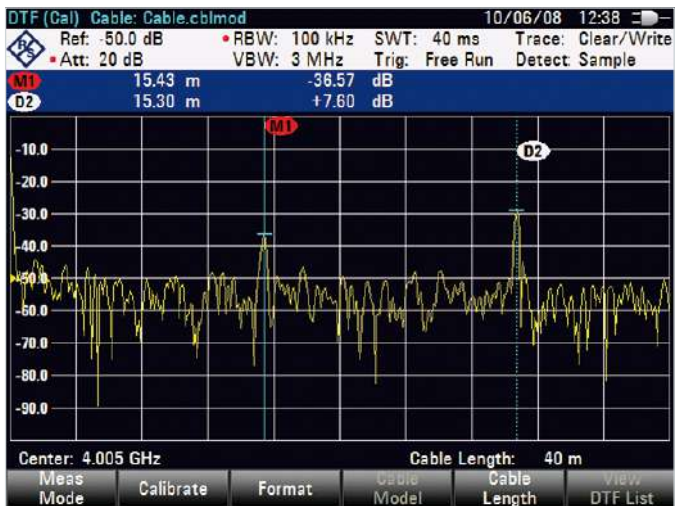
DTF (Cal) Cable: Cable.cblmod 10/06/08 12:38

Ref: -50.0 dB • RBW: 100 kHz SWT: 40 ms Trace: Clear/Write
• Att: 20 dB VBW: 3 MHz Trig: Free Run Detect: Sample

M1 15.43 m -36.57 dB
D2 15.30 m +7.60 dB

M1

D2

-10.0
-20.0
-30.0
-40.0
-50.0
-60.0
-70.0
-80.0
-90.0

Center: 4.005 GHz Cable Length: 40 m

Meas Mode | Calibrate | Format | Cable Model | Cable Length | View DTF List